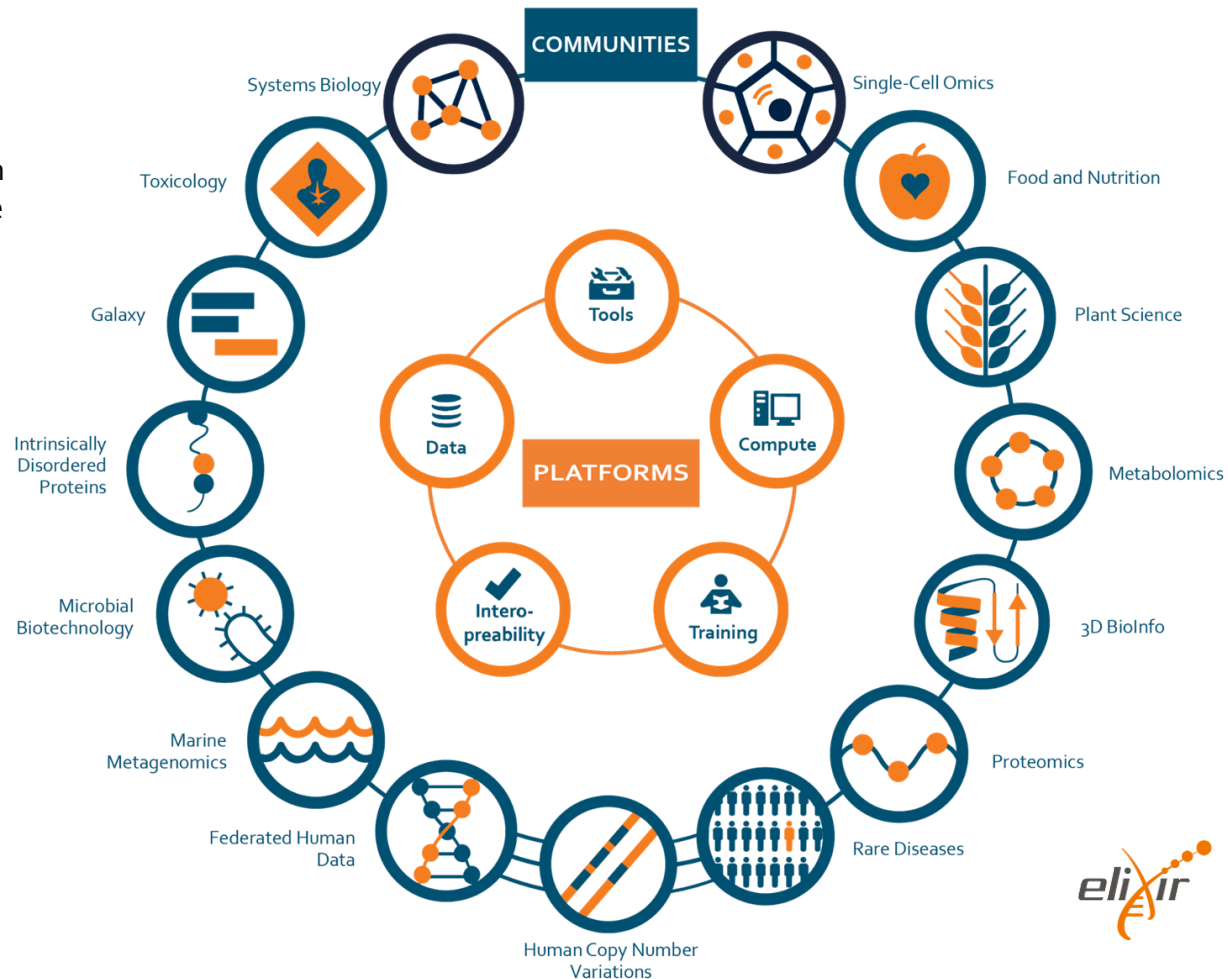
COMMUNITIES

Systems Biology

Single-Cell Omics

Toxicology

Food and Nutrition

Galaxy

Plant Science

Intrinsically Disordered Proteins

Metabolomics

Microbial Biotechnology

3D BioInfo

Marine Metagenomics

Proteomics

Federated Human Data

Rare Diseases

Human Copy Number Variations

Tools

Data

Compute

PLATFORMS

Interopreability

Training

elixir